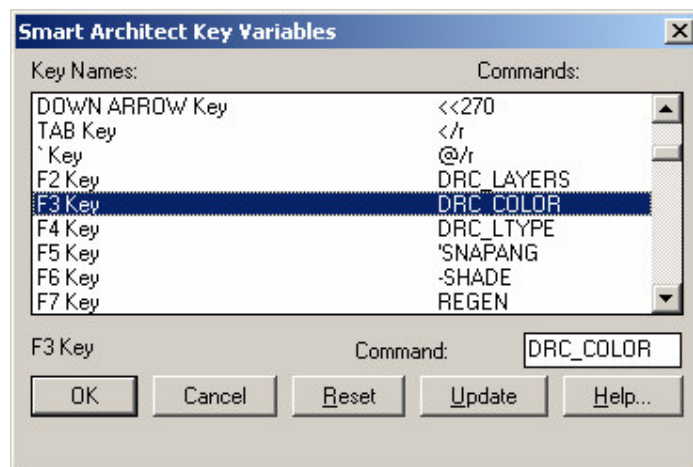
Smart Architect Key Variables

Key Names: Commands:

| Key Names | Commands |
|---|---|
| DOWN ARROW Key | <<270 |
| TAB Key | </r |
| ` Key | @/r |
| F2 Key | DRC_LAYERS |
| F3 Key | DRC_COLOR |
| F4 Key | DRC_LTYPE |
| F5 Key | 'SNAPANG |
| F6 Key | -SHADE |
| F7 Key | REGEN |

F3 Key Command: DRC_COLOR

OK Cancel Reset Update Help...